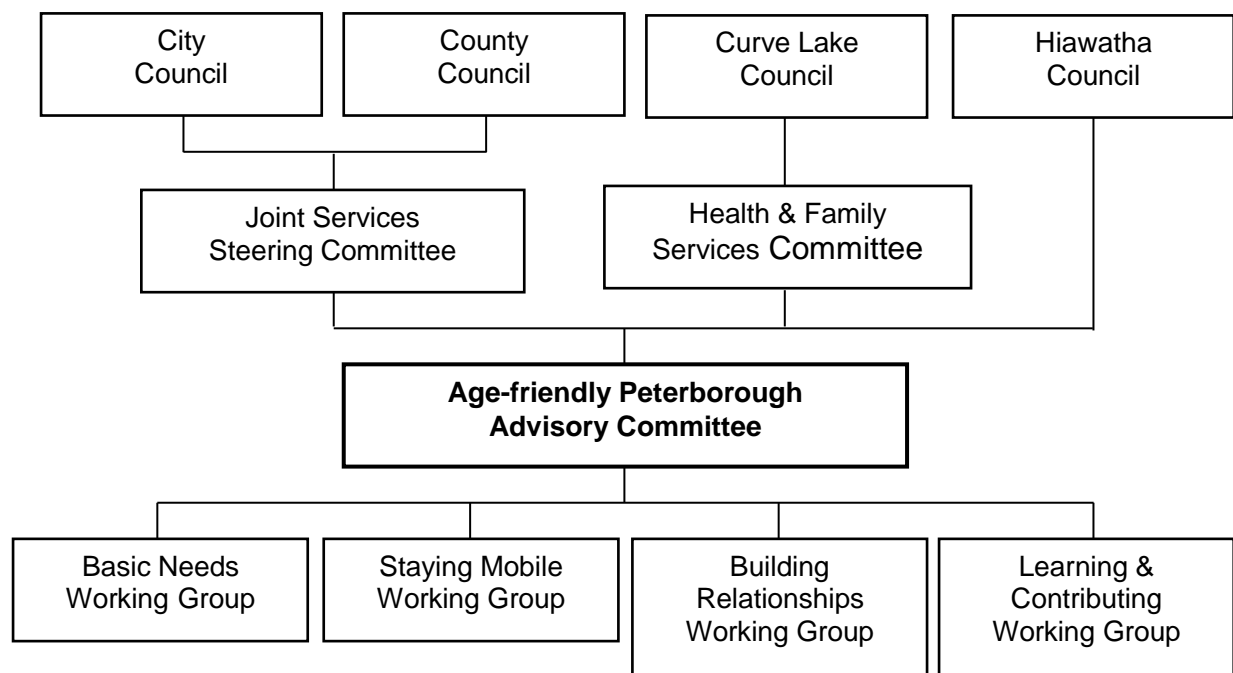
City Council

County Council

Curve Lake Council

Hiawatha Council

Joint Services Steering Committee

Health & Family Services Committee

**Age-friendly Peterborough Advisory Committee**

Basic Needs Working Group

Staying Mobile Working Group

Building Relationships Working Group

Learning & Contributing Working Group